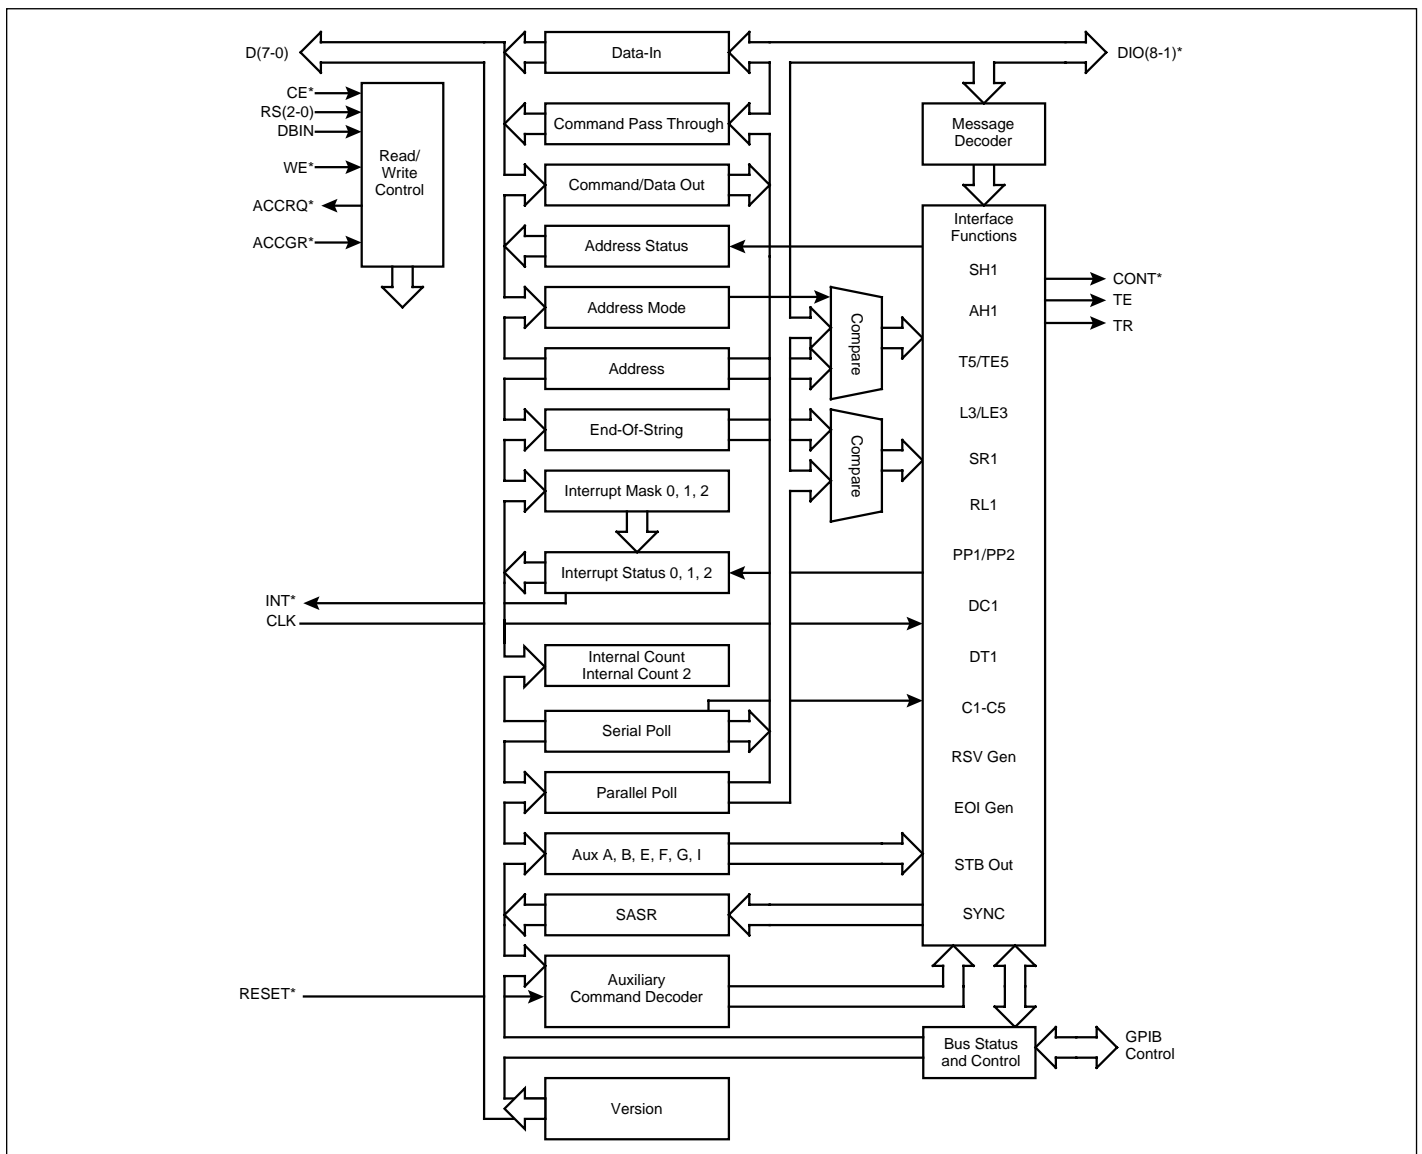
D(7-0)

CE*
RS(2-0)
DBIN
WE*
ACCRQ*
ACCGR*

Read/ Write Control

Data-In

Command Pass Through

Command/Data Out

Address Status

Address Mode

Address

End-Of-String

Interrupt Mask 0, 1, 2

Interrupt Status 0, 1, 2

INT*
CLK

Internal Count
Internal Count 2

Serial Poll

Parallel Poll

Aux A, B, E, F, G, I

SASR

Auxiliary Command Decoder

RESET*

Version

DIO(8-1)*

Message Decoder

Compare

Compare

Interface Functions
SH1
AH1
T5/TE5
L3/LE3
SR1
RL1
PP1/PP2
DC1
DT1
C1-C5
RSV Gen
EOI Gen
STB Out
SYNC

CONT*
TE
TR

Bus Status and Control

GPIB Control